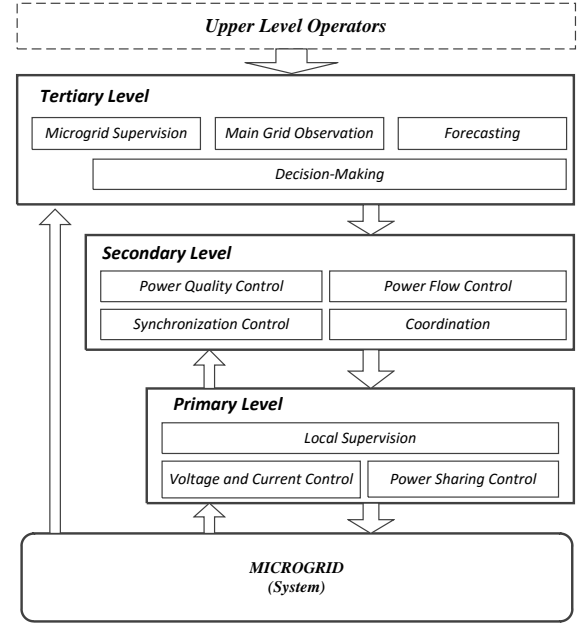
Upper Level Operators

Tertiary Level

Microgrid Supervision

Main Grid Observation

Forecasting

Decision-Making

Secondary Level

Power Quality Control

Power Flow Control

Synchronization Control

Coordination

Primary Level

Local Supervision

Voltage and Current Control

Power Sharing Control

MICROGRID
(System)